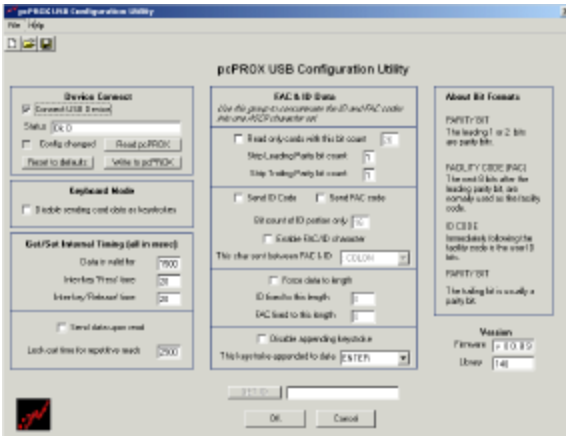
pcPROX USB Configuration Utility

File Help

pcPROX USB Configuration Utility

Device Connect

Connect USB Device

Status Ok 0

Config changed

Read pcPROX

Reset to defaults

Write to pcPROX

Keyboard Mode

Disable sending card data as keystrokes

Get/Set Internal Timing (all in msec)

Data is valid for 1500

Interkey 'Press' time 28

Interkey 'Release' time 28

Send data upon read

Lock-out time for repetitive reads 2500

FAC & ID Data

Use this group to concatenate the ID and FAC codes into one ASCII character set

Read only cards with this bit count 26

Strip Leading Parity bit count 1

Strip Trailing Parity bit count 1

Send ID Code

Send FAC code

Bit count of ID portion only 16

Enable FAC/ID character

This char sent between FAC & ID COLON

Force data to length

ID fixed to this length 0

FAC fixed to this length 0

Disable appending keystroke

This keystroke appended to data ENTER

About Bit Formats

PARITY BIT
The leading 1 or 2 bits are parity bits.

FACILITY CODE (FAC)
The next 8 bits after the leading parity bit, are normally used as the facility code.

ID CODE
Immediately following the facility code is the user ID bits.

PARITY BIT
The trailing bit is usually a parity bit.

Version

Firmware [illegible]

Library 146

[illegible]

OK

Cancel